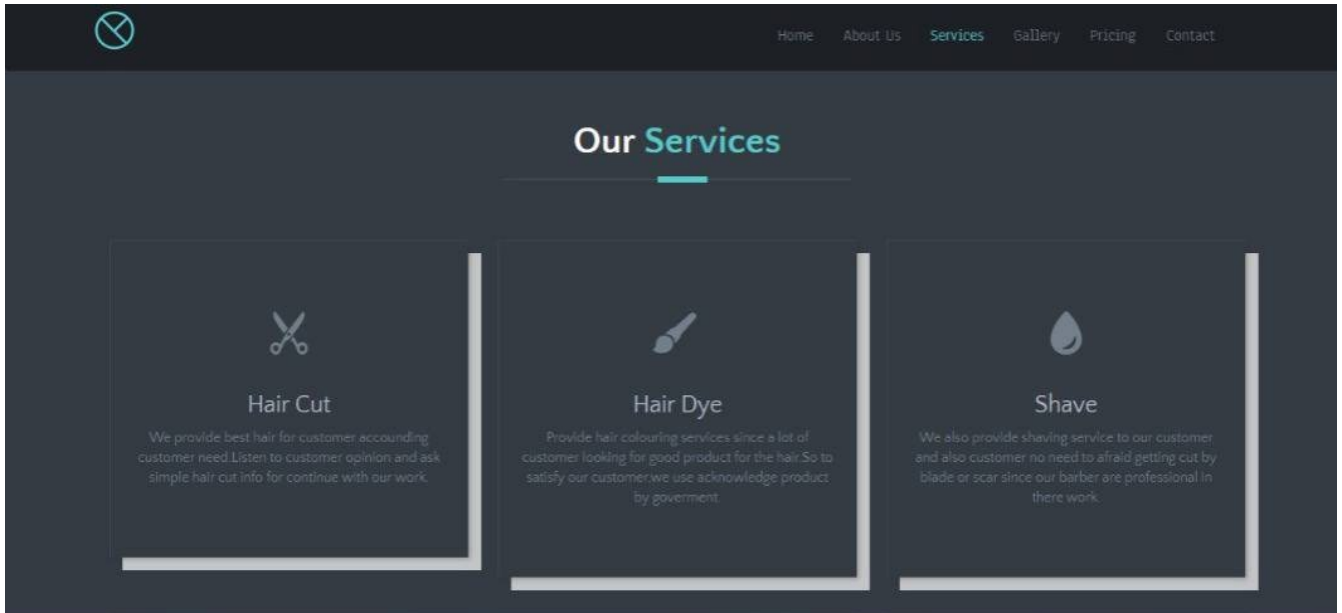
Home About Us Services Gallery Pricing Contact

Our Services

Hair Cut

We provide best hair for customer accounding customer need.Listen to customer opinion and ask simple hair cut info for continue with our work.

Hair Dye

Provide hair colouring services since a lot of customer looking for good product for the hair.So to satisfy our customer,we use acknowledge product by goverment

Shave

We also provide shaving service to our customer and also customer no need to afraid getting cut by blade or scar since our barber are professional in there work.